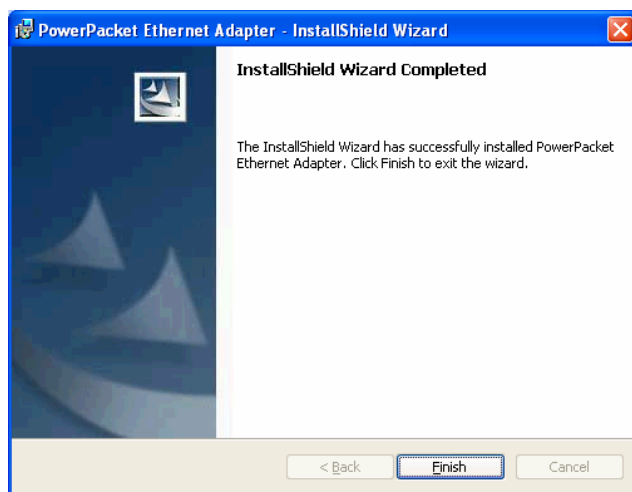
PowerPacket Ethernet Adapter - InstallShield Wizard

InstallShield Wizard Completed

The InstallShield Wizard has successfully installed PowerPacket Ethernet Adapter. Click Finish to exit the wizard.

< Back

Finish

Cancel